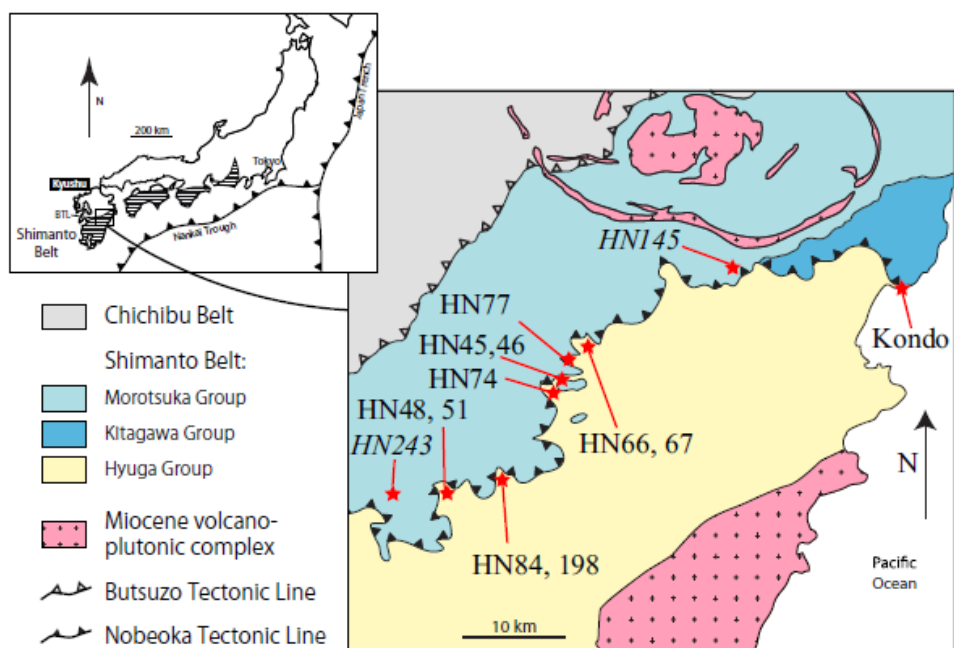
N

200 km

Japan Trench

Tokyo

Kyushu

BTL

Nankai Trough

Shimanto Belt

Chichibu Belt

Shimanto Belt:

Morotsuka Group

Kitagawa Group

Hyuga Group

Miocene volcano-plutonic complex

Butsuzo Tectonic Line

Nobeoka Tectonic Line

HN145

HN77

HN45,46

HN74

HN48, 51

HN243

HN66, 67

HN84, 198

Kondo

N

Pacific Ocean

10 km